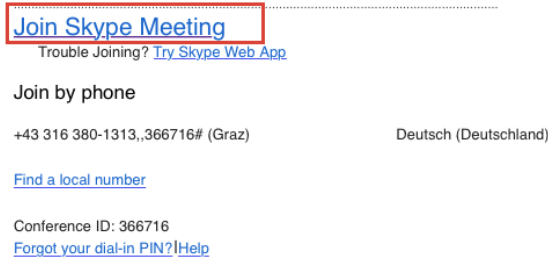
Join Skype Meeting
Trouble Joining? Try Skype Web App

Join by phone

+43 316 380-1313,,366716# (Graz)

Deutsch (Deutschland)

Find a local number

Conference ID: 366716
Forgot your dial-in PIN? | Help